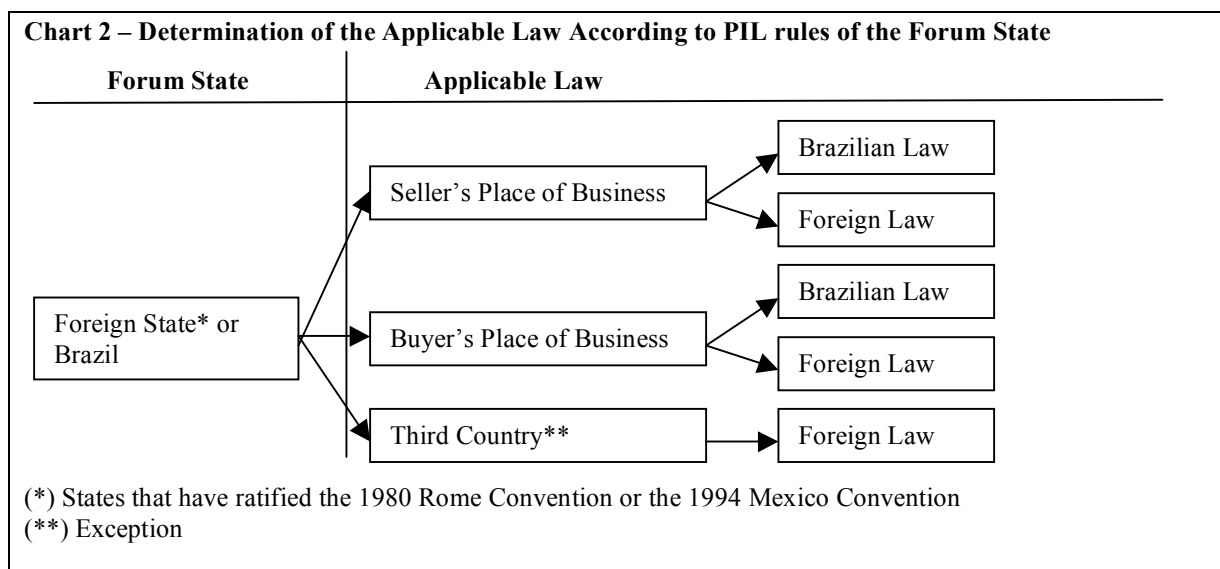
Chart 2 – Determination of the Applicable Law According to PIL rules of the Forum State

Forum State

Applicable Law

Foreign State* or Brazil

Seller's Place of Business

Brazilian Law

Foreign Law

Buyer's Place of Business

Brazilian Law

Foreign Law

Third Country**

Foreign Law

(*) States that have ratified the 1980 Rome Convention or the 1994 Mexico Convention
(**) Exception